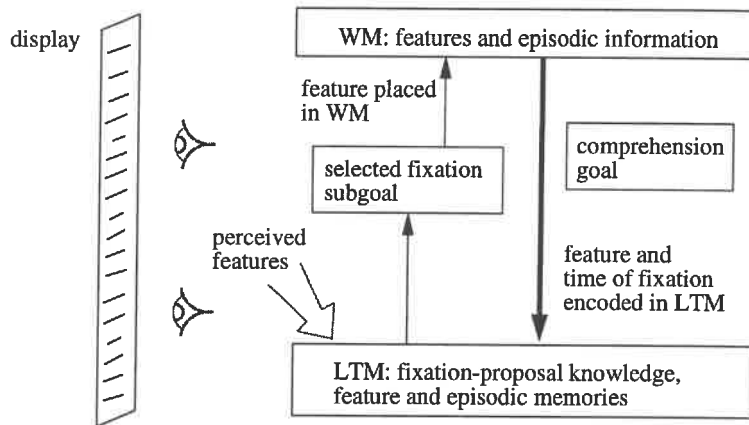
display

WM: features and episodic information

feature placed in WM

selected fixation subgoal

comprehension goal

perceived features

feature and time of fixation encoded in LTM

LTM: fixation-proposal knowledge, feature and episodic memories